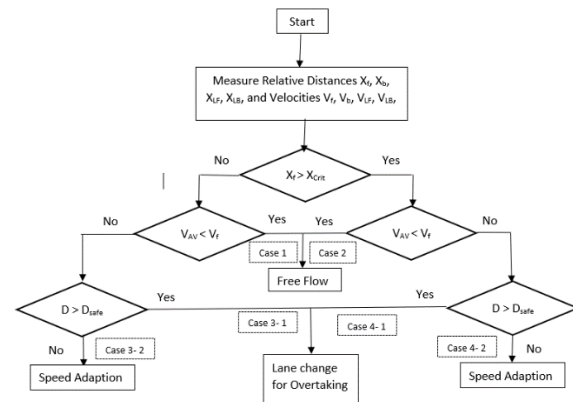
Start

Measure Relative Distances $X_f$, $X_b$, $X_{LF}$, $X_{LB}$, and Velocities $V_f$, $V_b$, $V_{LF}$, $V_{LB}$,

No

$X_f > X_{Crit}$

Yes

No

$V_{AV} < V_f$

Yes

Yes

$V_{AV} < V_f$

No

Case 1

Case 2

Free Flow

$D > D_{safe}$

Yes

Yes

$D > D_{safe}$

Case 3- 1

Case 4- 1

No

Case 3- 2

Case 4- 2

No

Speed Adaption

Lane change for Overtaking

Speed Adaption